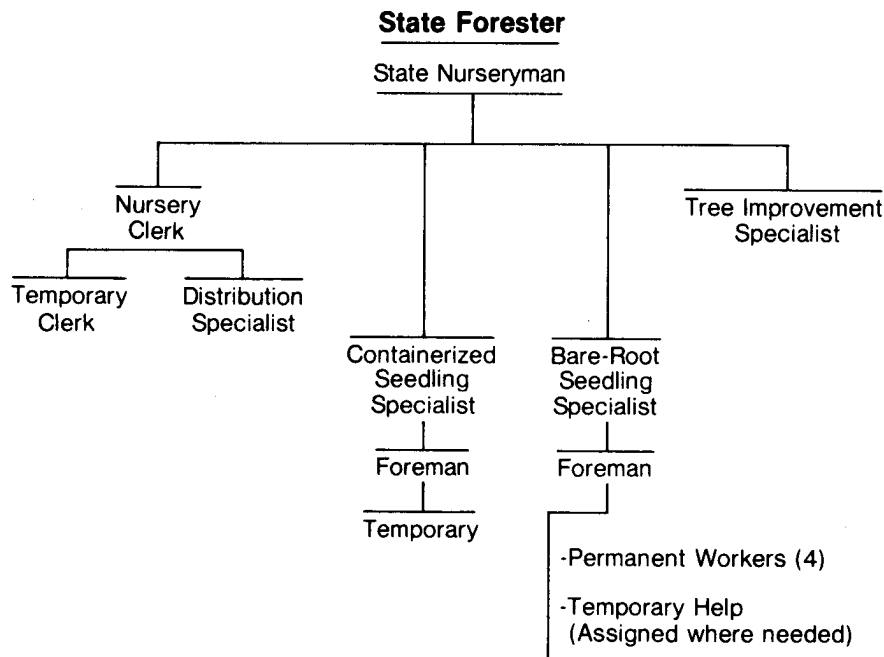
State Forester

State Nurseryman

Nursery Clerk

Temporary Clerk

Distribution Specialist

Containerized Seedling Specialist

Foreman

Temporary

Bare-Root Seedling Specialist

Foreman

-Permanent Workers (4)

-Temporary Help (Assigned where needed)

Tree Improvement Specialist